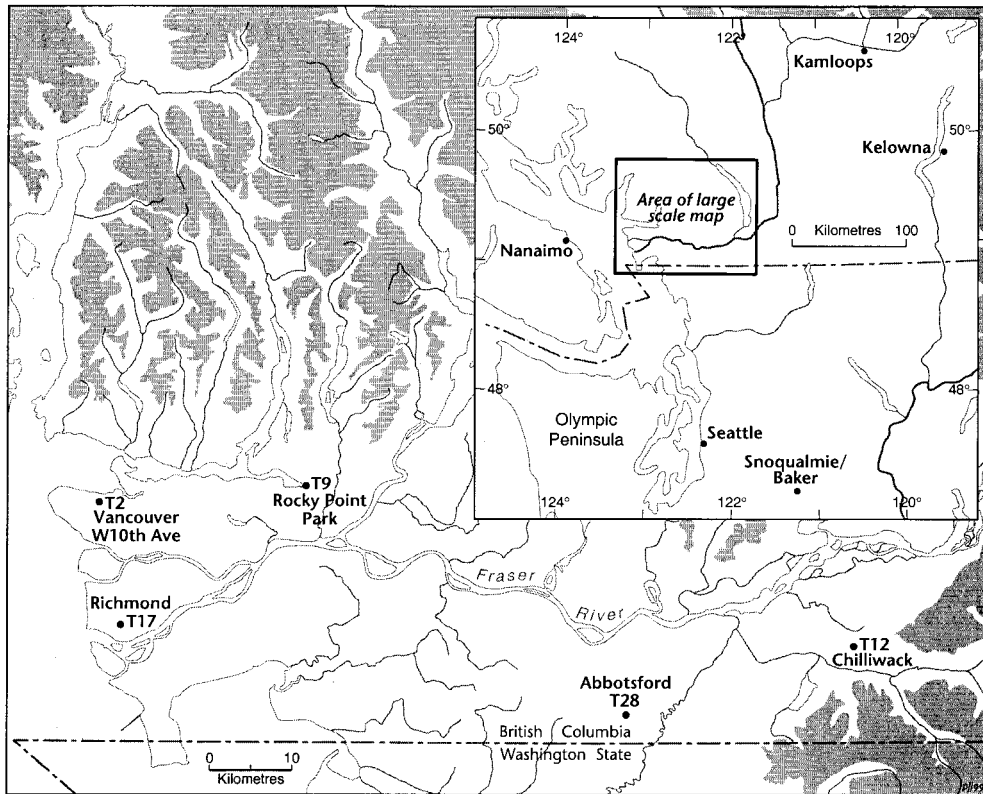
124°
122°
120°
Kamloops
50°
50°
Kelowna
Area of large scale map
0 Kilometres 100
Nanaimo
48°
48°
Olympic Peninsula
Seattle
Snoqualmie/ Baker
124°
122°
120°
T2 Vancouver W10th Ave
T9 Rocky Point Park
Fraser
River
Richmond T17
T12 Chilliwack
Abbotsford T28
British Columbia
Washington State
0 10
Kilometres